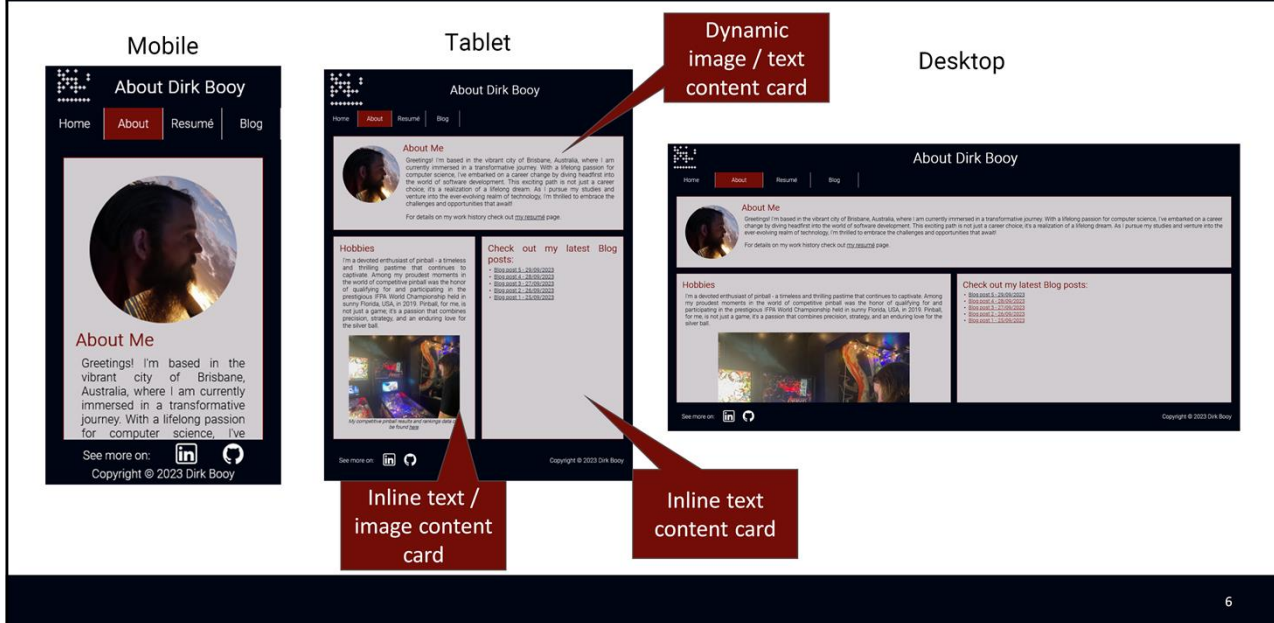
Mobile

About Dirk Booy

Home About Resumé Blog

About Me

Greetings! I'm based in the vibrant city of Brisbane, Australia, where I am currently immersed in a transformative journey. With a lifelong passion for computer science, I've

See more on:

Copyright © 2023 Dirk Booy

Tablet

About Dirk Booy

Home About Resumé Blog

About Me

Greetings! I'm based in the vibrant city of Brisbane, Australia, where I am currently immersed in a transformative journey. With a lifelong passion for computer science, I've embarked on a career change by diving headfirst into the world of software development. This exciting path is not just a career choice; it's a realization of a lifelong dream. As I pursue my studies and venture into the ever-evolving realm of technology, I'm thrilled to embrace the challenges and opportunities that await!

For details on my work history check out my resumé page.

Hobbies

I'm a devoted enthusiast of pinball - a timeless and thrilling pastime that continues to captivate. Among my proudest moments in the world of competitive pinball was the honor of qualifying for and participating in the prestigious IFPA World Championship held in sunny Florida, USA, in 2019. Pinball, for me, is not just a game; it's a passion that combines precision, strategy, and an enduring love for the silver ball.

My competitive pinball results and rankings data can be found here

Check out my latest Blog posts:

- Blog post 5 - 29/09/2023
- Blog post 4 - 28/09/2023
- Blog post 3 - 27/09/2023
- Blog post 2 - 26/09/2023
- Blog post 1 - 25/09/2023

See more on:

Copyright © 2023 Dirk Booy

Dynamic image / text content card

Inline text / image content card

Inline text content card

Desktop

About Dirk Booy

Home About Resumé Blog

About Me

Greetings! I'm based in the vibrant city of Brisbane, Australia, where I am currently immersed in a transformative journey. With a lifelong passion for computer science, I've embarked on a career change by diving headfirst into the world of software development. This exciting path is not just a career choice; it's a realization of a lifelong dream. As I pursue my studies and venture into the ever-evolving realm of technology, I'm thrilled to embrace the challenges and opportunities that await!

For details on my work history check out my resumé page.

Hobbies

I'm a devoted enthusiast of pinball - a timeless and thrilling pastime that continues to captivate. Among my proudest moments in the world of competitive pinball was the honor of qualifying for and participating in the prestigious IFPA World Championship held in sunny Florida, USA, in 2019. Pinball, for me, is not just a game; it's a passion that combines precision, strategy, and an enduring love for the silver ball.

Check out my latest Blog posts:

- Blog post 5 - 29/09/2023
- Blog post 4 - 28/09/2023
- Blog post 3 - 27/09/2023
- Blog post 2 - 26/09/2023
- Blog post 1 - 25/09/2023

See more on:

Copyright © 2023 Dirk Booy

6